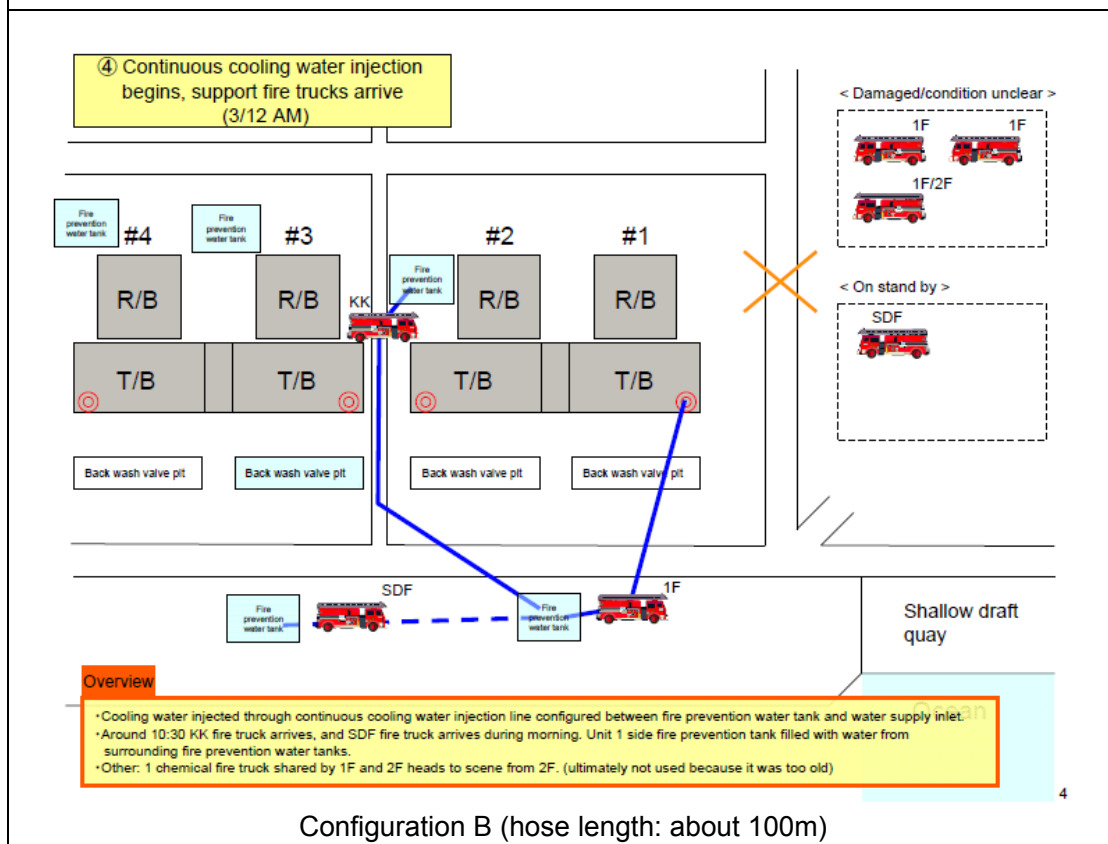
④ Continuous cooling water injection begins, support fire trucks arrive (3/12 AM)

< Damaged/condition unclear >
1F
1F
1F/2F

< On stand by >
SDF

Fire prevention water tank
#4
Fire prevention water tank
#3
Fire prevention water tank
#2
#1

R/B
R/B
KK
R/B
R/B

T/B
T/B
T/B
T/B

Back wash valve pit
Back wash valve pit
Back wash valve pit
Back wash valve pit

SDF
1F
Fire prevention water tank
Fire prevention water tank

Shallow draft quay

Ocean

Overview
・Cooling water injected through continuous cooling water injection line configured between fire prevention water tank and water supply inlet.
・Around 10:30 KK fire truck arrives, and SDF fire truck arrives during morning. Unit 1 side fire prevention tank filled with water from surrounding fire prevention water tanks.
・Other: 1 chemical fire truck shared by 1F and 2F heads to scene from 2F. (ultimately not used because it was too old)

4

Configuration B (hose length: about 100m)